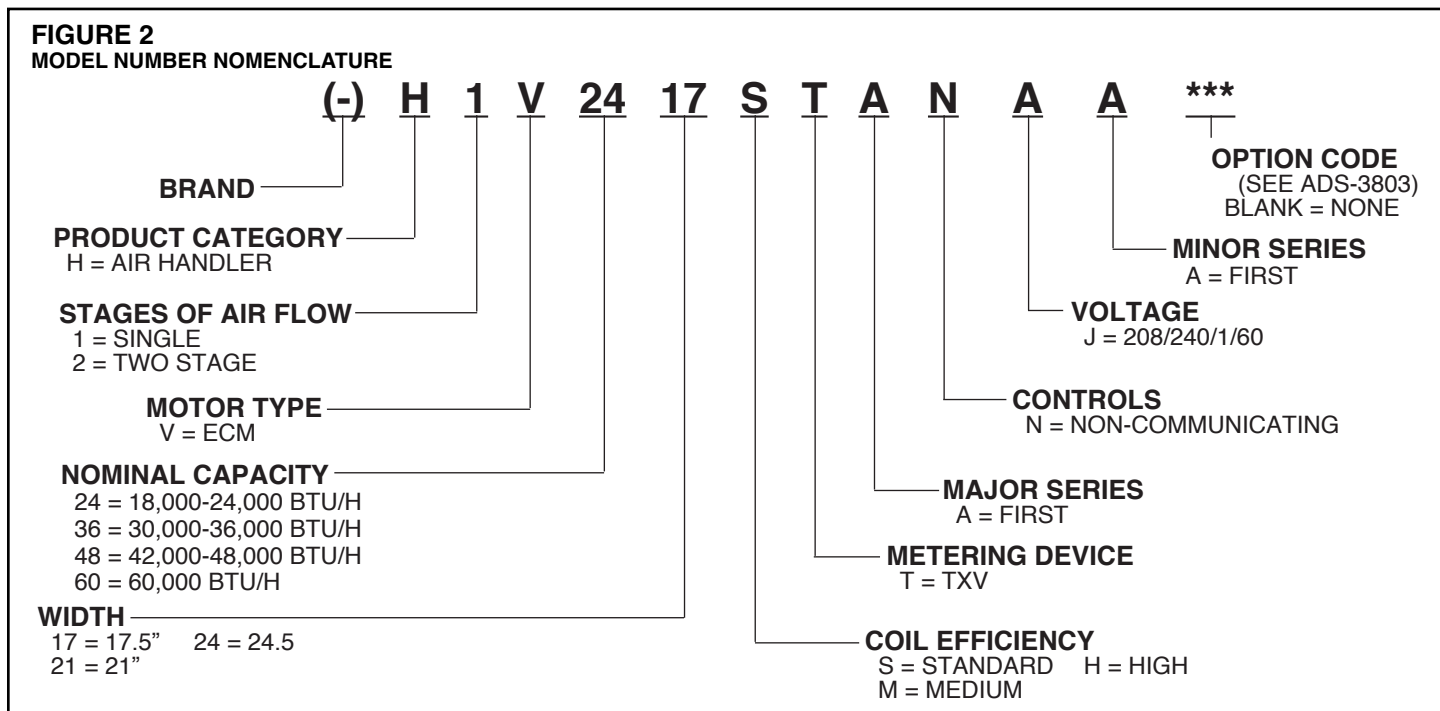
FIGURE 2
MODEL NUMBER NOMENCLATURE

(-) H 1 V 24 17 S T A N A A ***

BRAND

PRODUCT CATEGORY
H = AIR HANDLER

STAGES OF AIR FLOW
1 = SINGLE
2 = TWO STAGE

MOTOR TYPE
V = ECM

NOMINAL CAPACITY
24 = 18,000-24,000 BTU/H
36 = 30,000-36,000 BTU/H
48 = 42,000-48,000 BTU/H
60 = 60,000 BTU/H

WIDTH
17 = 17.5" 24 = 24.5
21 = 21"

OPTION CODE
(SEE ADS-3803)
BLANK = NONE

MINOR SERIES
A = FIRST

VOLTAGE
J = 208/240/1/60

CONTROLS
N = NON-COMMUNICATING

MAJOR SERIES
A = FIRST

METERING DEVICE
T = TXV

COIL EFFICIENCY
S = STANDARD H = HIGH
M = MEDIUM